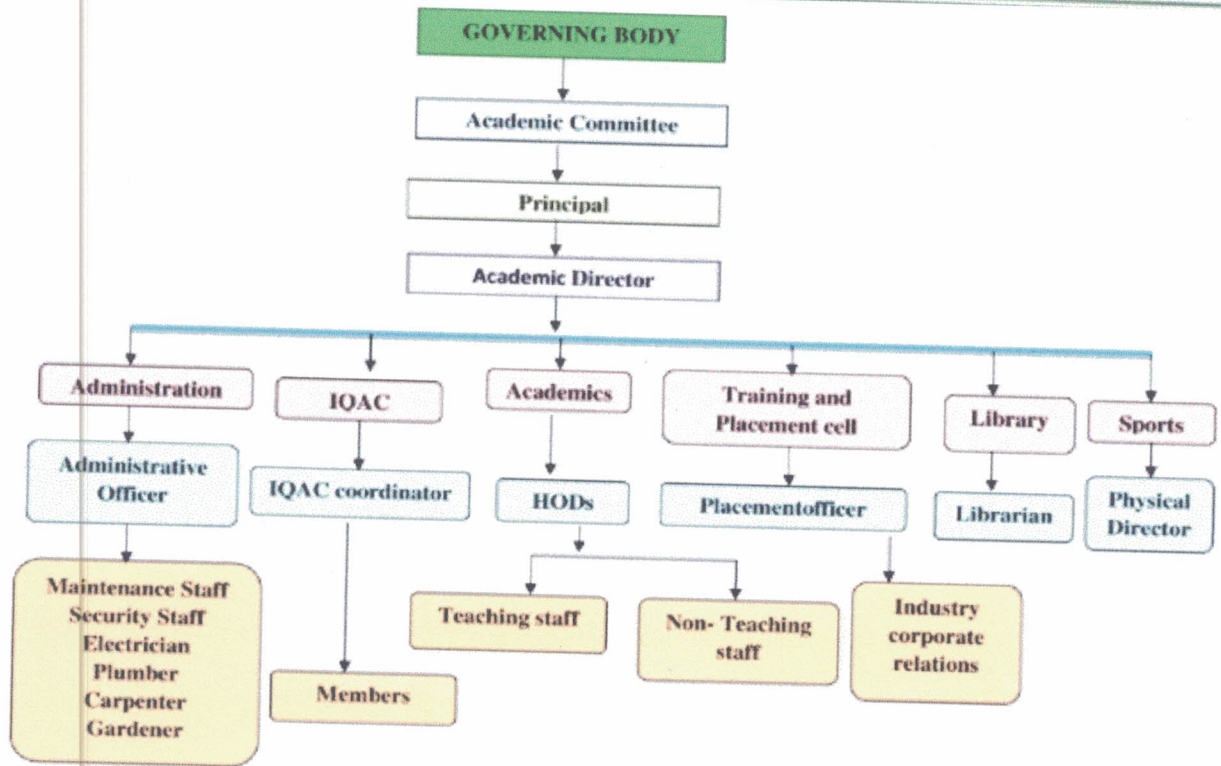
GOVERNING BODY

Academic Committee

Principal

Academic Director

Administration

Administrative Officer

Maintenance Staff
Security Staff
Electrician
Plumber
Carpenter
Gardener

IQAC

IQAC coordinator

Members

Academics

HODs

Teaching staff

Non- Teaching staff

Training and Placement cell

Placementofficer

Industry corporate relations

Library

Librarian

Sports

Physical Director